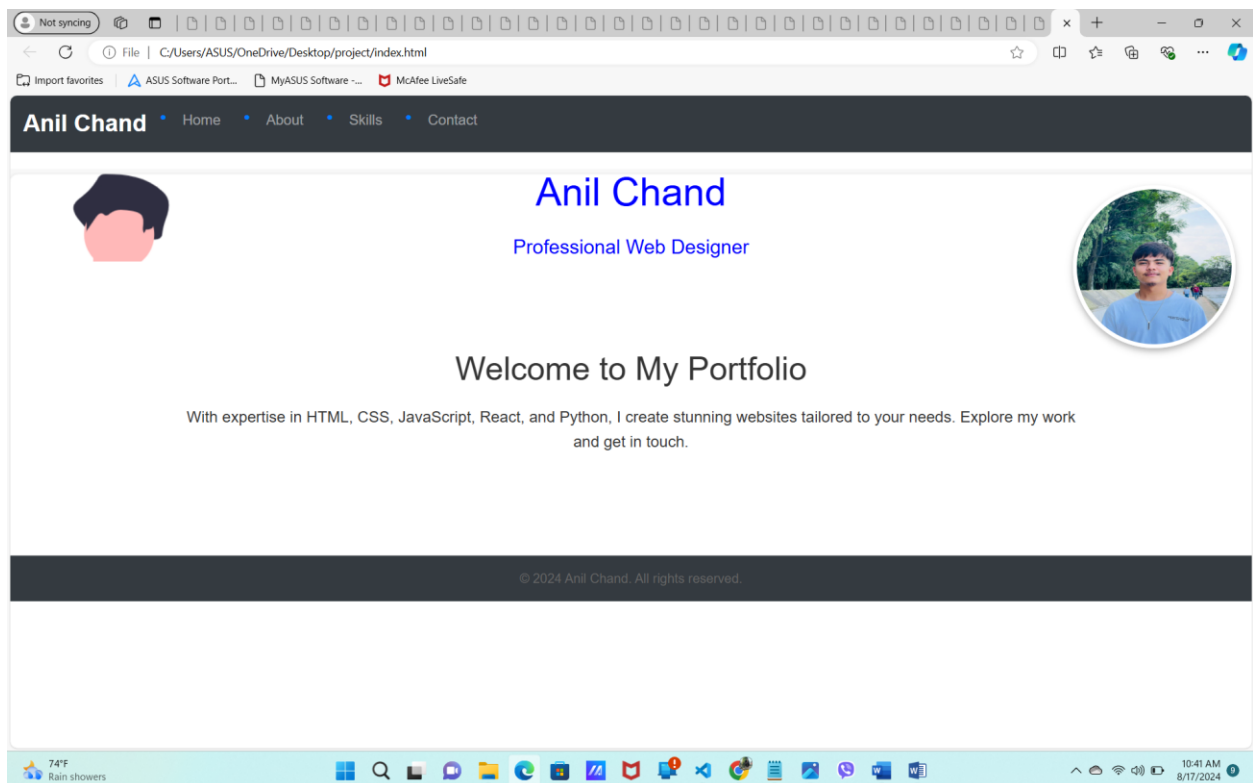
Not syncing

File | C:/Users/ASUS/OneDrive/Desktop/project/index.html

Import favorites | ASUS Software Port... MyASUS Software -... McAfee LiveSafe

Anil Chand • Home • About • Skills • Contact

Anil Chand

Professional Web Designer

Welcome to My Portfolio

With expertise in HTML, CSS, JavaScript, React, and Python, I create stunning websites tailored to your needs. Explore my work and get in touch.

© 2024 Anil Chand. All rights reserved.

74°F
Rain showers

10:41 AM
8/17/2024